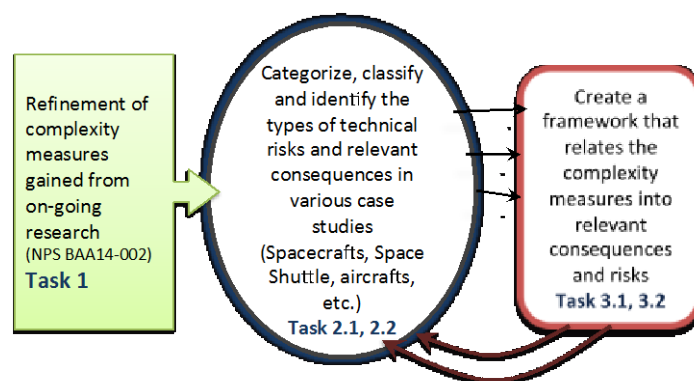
Refinement of complexity measures gained from on-going research (NPS BAA14-002)
Task 1

Categorize, classify and identify the types of technical risks and relevant consequences in various case studies (Spacecrafts, Space Shuttle, aircrafts, etc.)
Task 2.1, 2.2

Create a framework that relates the complexity measures into relevant consequences and risks
Task 3.1, 3.2